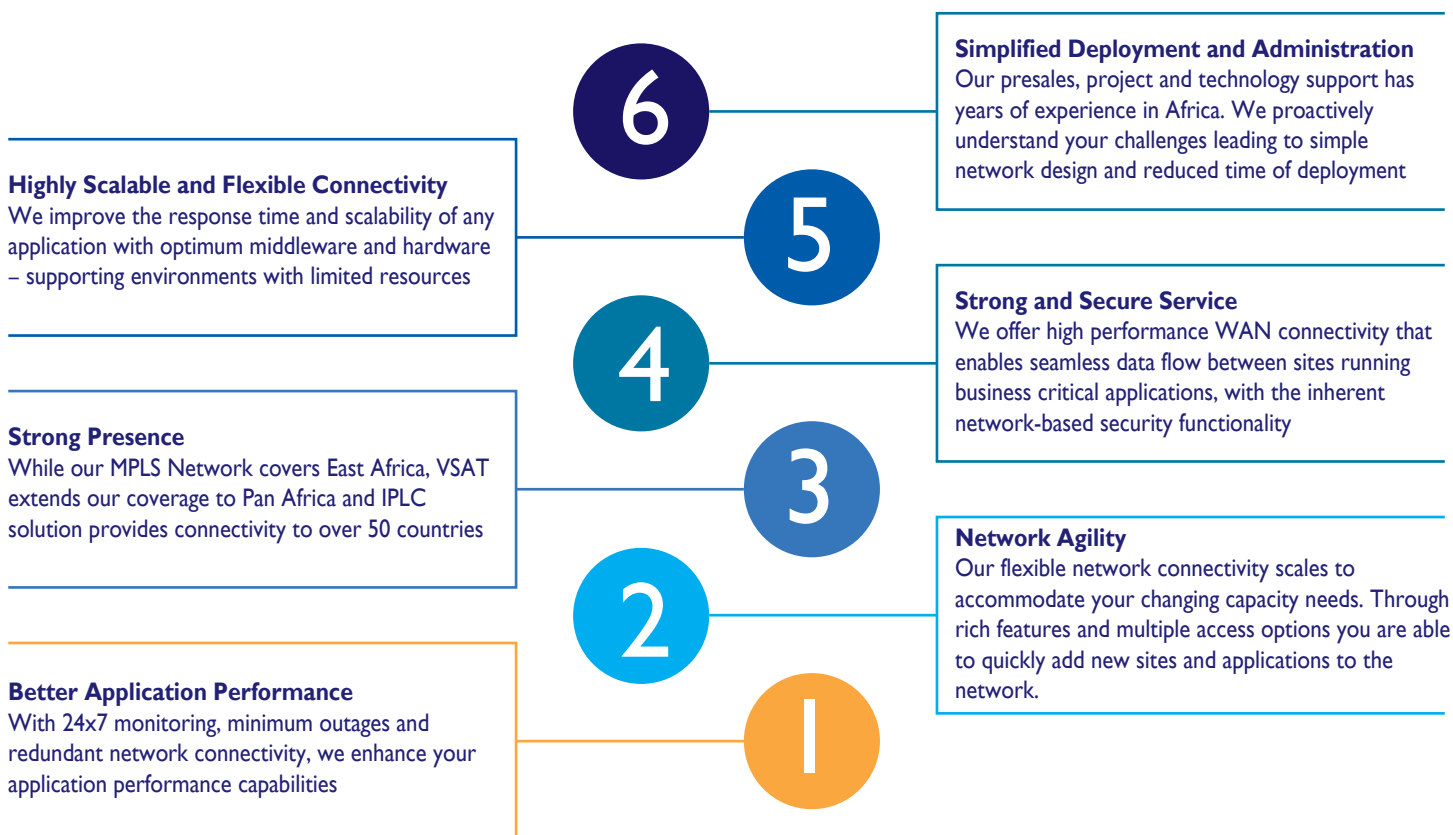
6

Simplified Deployment and Administration
Our presales, project and technology support has years of experience in Africa. We proactively understand your challenges leading to simple network design and reduced time of deployment

Highly Scalable and Flexible Connectivity
We improve the response time and scalability of any application with optimum middleware and hardware – supporting environments with limited resources

5

4

Strong and Secure Service
We offer high performance WAN connectivity that enables seamless data flow between sites running business critical applications, with the inherent network-based security functionality

Strong Presence
While our MPLS Network covers East Africa, VSAT extends our coverage to Pan Africa and IPLC solution provides connectivity to over 50 countries

3

Network Agility
Our flexible network connectivity scales to accommodate your changing capacity needs. Through rich features and multiple access options you are able to quickly add new sites and applications to the network.

2

Better Application Performance
With 24x7 monitoring, minimum outages and redundant network connectivity, we enhance your application performance capabilities

1